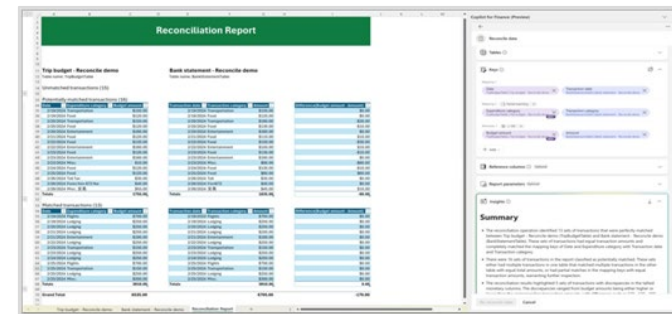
Reconciliation Report

Trip budget - Reconcile demo

Bank statement - Reconcile demo

Unmatched transactions (10)

Potentially matched transactions (16)

Matched transactions (13)

Totals

Totals

Grand Total

Trip budget - Reconcile demo

Bank statement - Reconcile demo

Reconciliation Report

Copilot for Finance (Preview)

Reconcile data

Tables

Keys

Reference columns

Report parameters

Insights

Summary

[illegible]